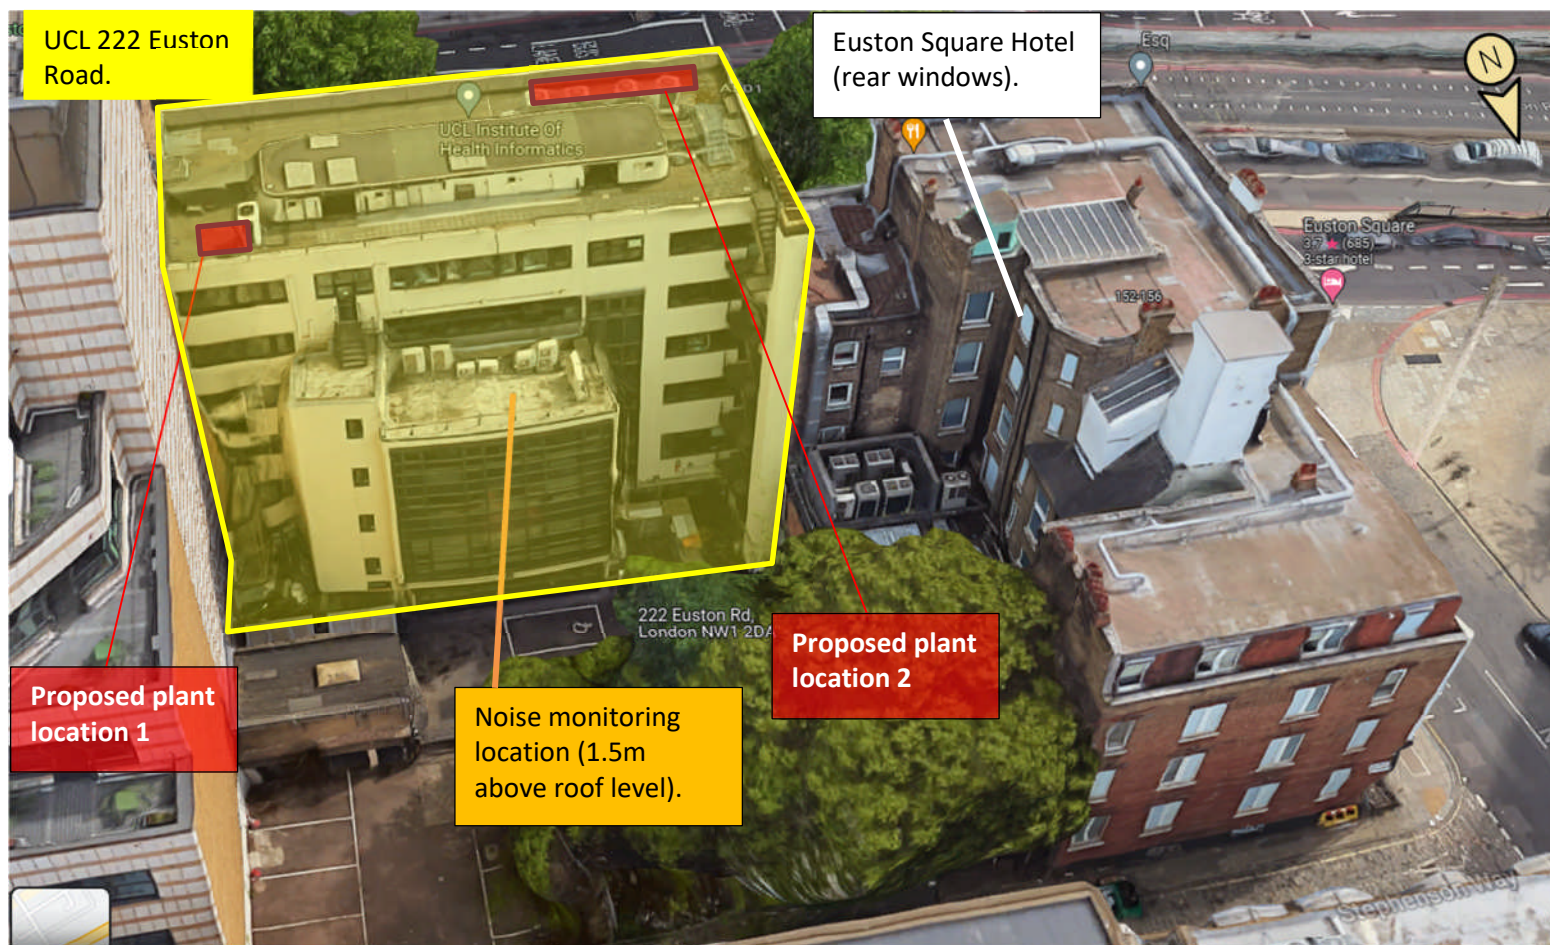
UCL 222 Euston Road.

Euston Square Hotel (rear windows).

N

Esq

UCL Institute Of Health Informatics

Euston Square
3.7 ★ (685)
3-star hotel

152-156

222 Euston Rd, London NW1 2DA

Proposed plant location 1

Noise monitoring location (1.5m above roof level).

Proposed plant location 2

Stephenson Way